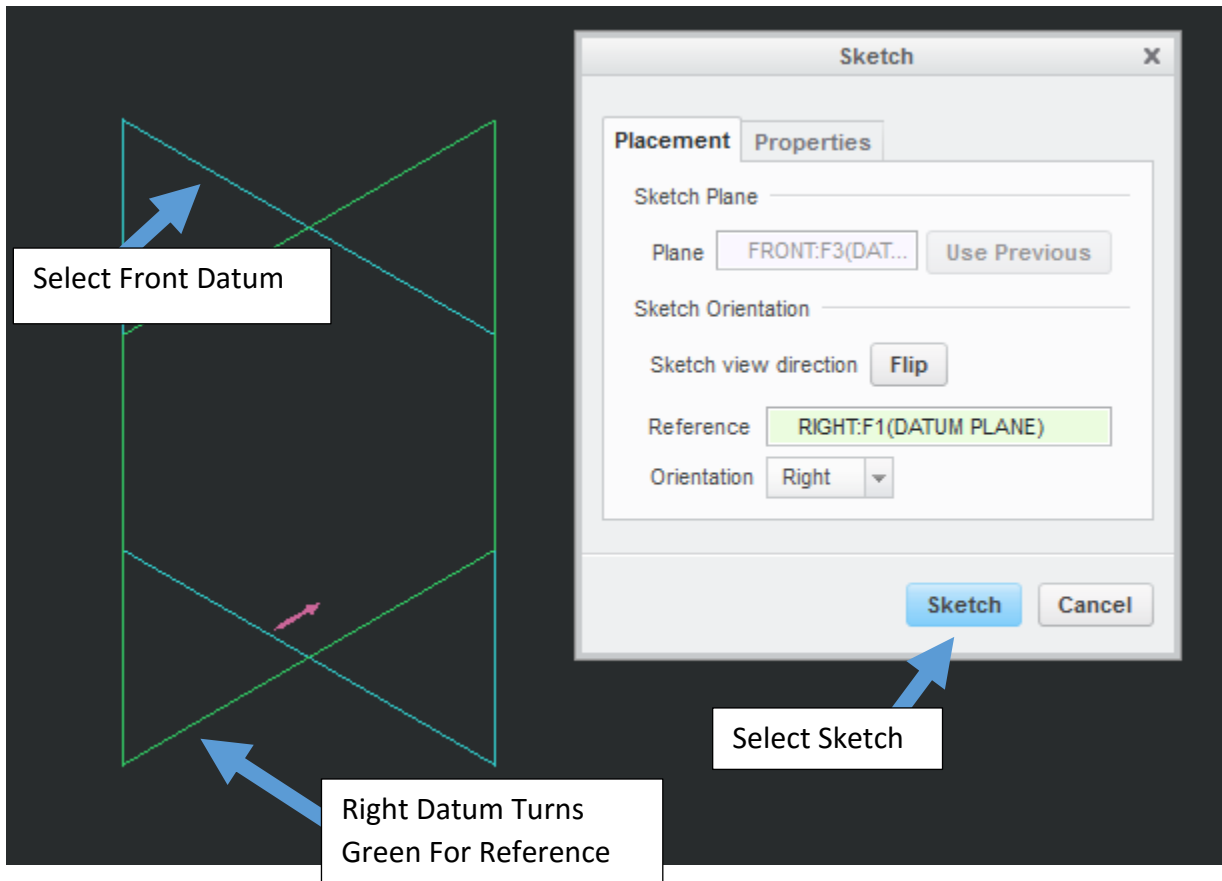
Select Front Datum

Sketch

Placement
Properties

Sketch Plane

Plane FRONT:F3(DAT...
Use Previous

Sketch Orientation

Sketch view direction Flip

Reference RIGHT:F1(DATUM PLANE)

Orientation Right

Sketch
Cancel

Select Sketch

Right Datum Turns Green For Reference